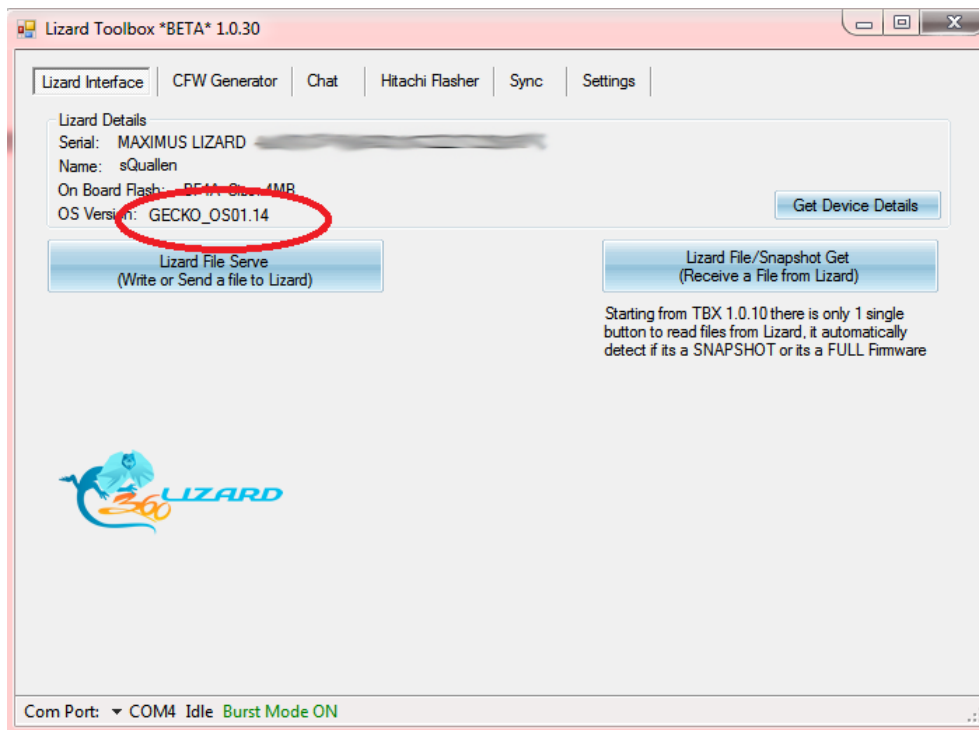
Lizard Toolbox *BETA* 1.0.30

Lizard Interface | CFW Generator | Chat | Hitachi Flasher | Sync | Settings

Lizard Details
Serial: MAXIMUS LIZARD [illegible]
Name: sQuallen
On Board Flash: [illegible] Size: 4MB
OS Version: GECKO_OS01.14

Get Device Details

Lizard File Serve
(Write or Send a file to Lizard)

Lizard File/Snapshot Get
(Receive a File from Lizard)

Starting from TBX 1.0.10 there is only 1 single button to read files from Lizard, it automatically detect if its a SNAPSHOT or its a FULL Firmware

360 LIZARD

Com Port: COM4 Idle Burst Mode ON